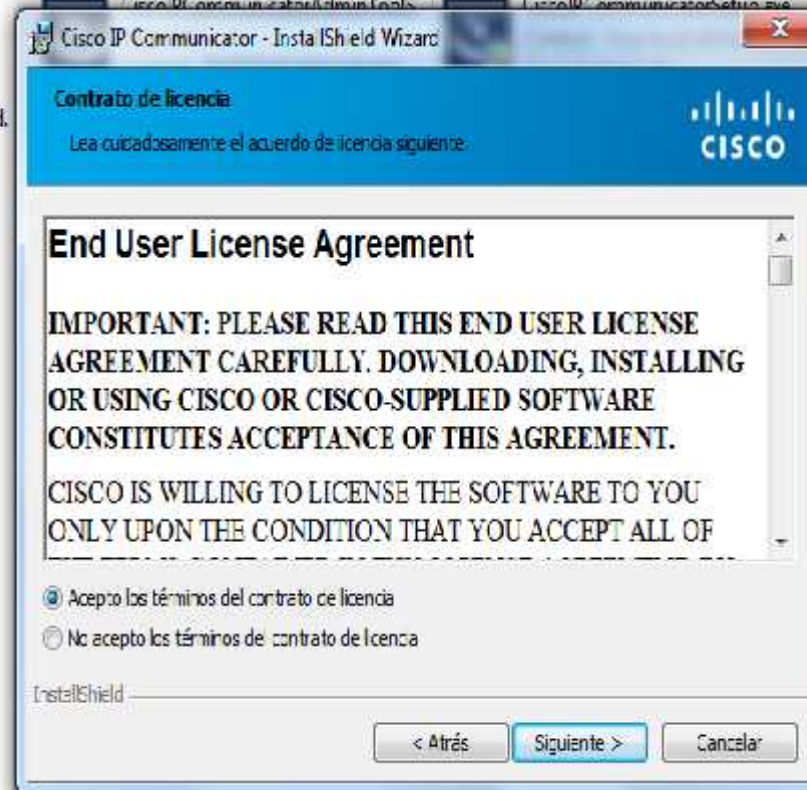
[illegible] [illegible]

Cisco IP Communicator - InstallShield Wizard

Contrato de licencia

Lea cuidadosamente el acuerdo de licencia siguiente

cisco

End User License Agreement

IMPORTANT: PLEASE READ THIS END USER LICENSE AGREEMENT CAREFULLY. DOWNLOADING, INSTALLING OR USING CISCO OR CISCO-SUPPLIED SOFTWARE CONSTITUTES ACCEPTANCE OF THIS AGREEMENT.

CISCO IS WILLING TO LICENSE THE SOFTWARE TO YOU ONLY UPON THE CONDITION THAT YOU ACCEPT ALL OF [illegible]

Acepto los términos del contrato de licencia

No acepto los términos del contrato de licencia

InstallShield

< Atrás

Siguiente >

Cancelar